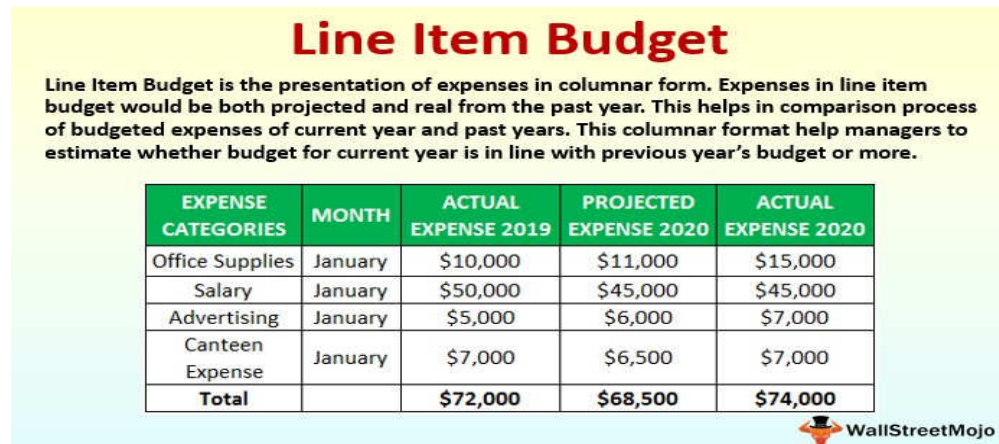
Line Item Budget

Line Item Budget is the presentation of expenses in columnar form. Expenses in line item budget would be both projected and real from the past year. This helps in comparison process of budgeted expenses of current year and past years. This columnar format help managers to estimate whether budget for current year is in line with previous year's budget or more.

| EXPENSE CATEGORIES | MONTH | ACTUAL EXPENSE 2019 | PROJECTED EXPENSE 2020 | ACTUAL EXPENSE 2020 |
|---|---|---|---|---|
| Office Supplies | January | \$10,000 | \$11,000 | \$15,000 |
| Salary | January | \$50,000 | \$45,000 | \$45,000 |
| Advertising | January | \$5,000 | \$6,000 | \$7,000 |
| Canteen Expense | January | \$7,000 | \$6,500 | \$7,000 |
| Total | | \$72,000 | \$68,500 | \$74,000 |

WallStreetMojo